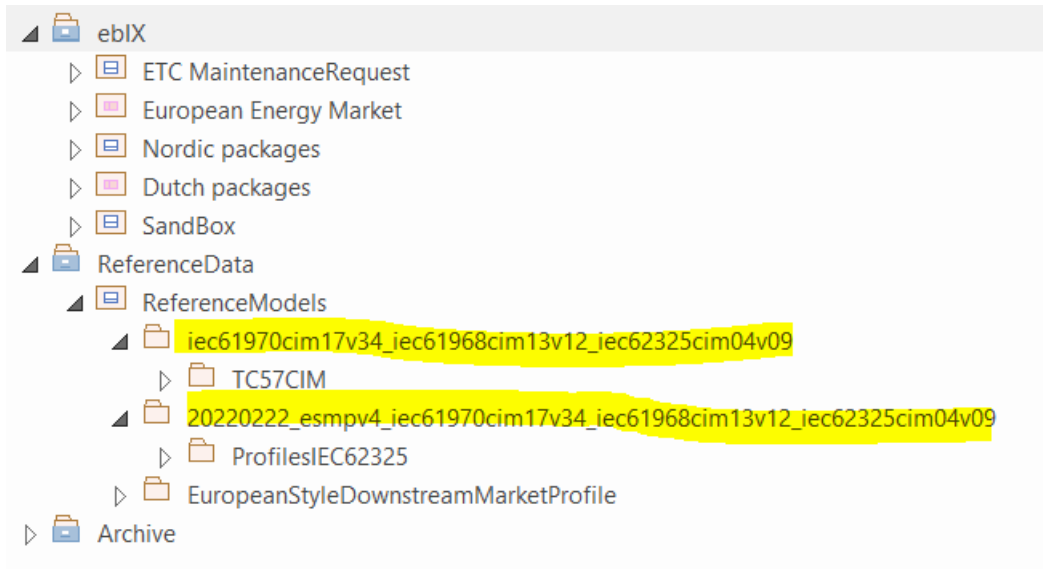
ebIX
ETC MaintenanceRequest
European Energy Market
Nordic packages
Dutch packages
SandBox
ReferenceData
ReferenceModels
iec61970cim17v34_iec61968cim13v12_iec62325cim04v09
TC57CIM
20220222_esmpv4_iec61970cim17v34_iec61968cim13v12_iec62325cim04v09
ProfilesIEC62325
EuropeanStyleDownstreamMarketProfile
Archive